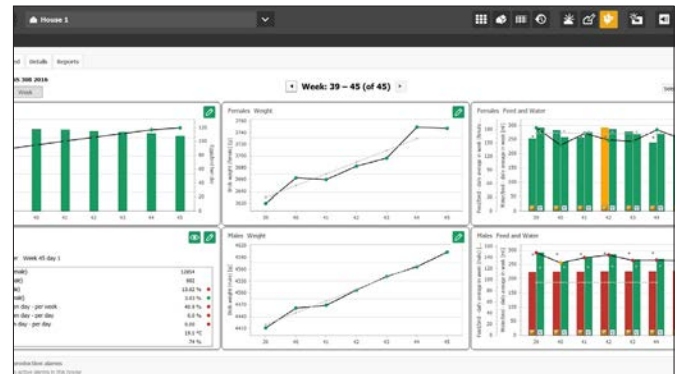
House 1

ed Details Reports

15 308 2016

Week

Week: 39 – 45 (of 45)

Females Weight

Females Feed and Water

Males Weight

Males Feed and Water

Week 45 day 1

male) 13054
881
ale) 13.62 %
ale) 3.63 %
n day - per week 40.9 %
n day - per day 0.0 %
ay - per day 0.00
19.1 °C
74 %

roductive alarms
active alarms in this house

39 40 41 42 43 44 45